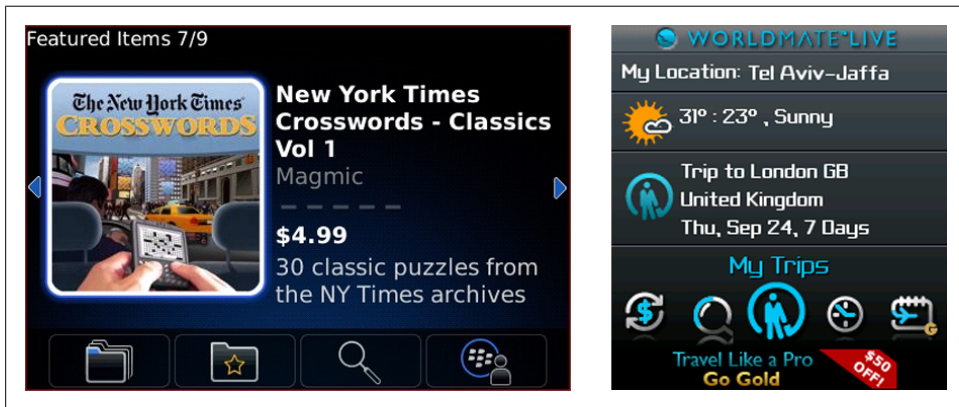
Featured Items 7/9

The New York Times CROSSWORDS

New York Times Crosswords - Classics Vol 1

Magmic

$4.99

30 classic puzzles from the NY Times archives

WORLDMATE LIVE

My Location: Tel Aviv-Jaffa

31° : 23° , Sunny

Trip to London GB
United Kingdom
Thu, Sep 24, 7 Days

My Trips

Travel Like a Pro
Go Gold

$50 OFF!